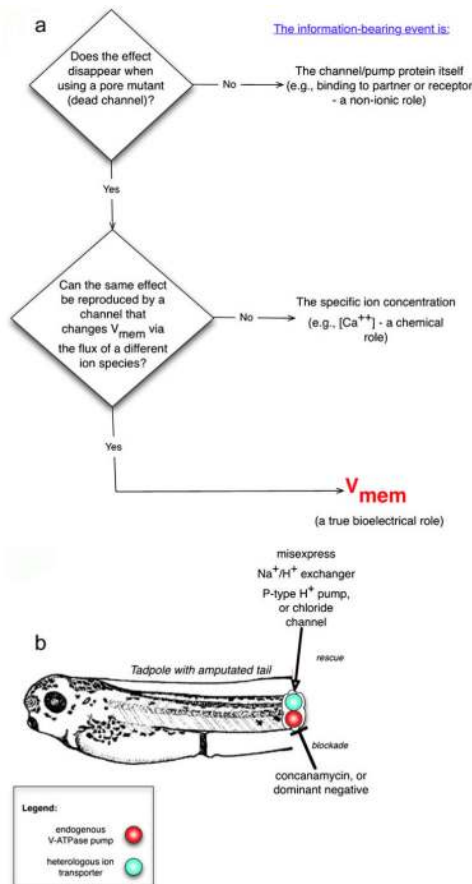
a

The information-bearing event is:

Does the effect disappear when using a pore mutant (dead channel)?

No

The channel/pump protein itself (e.g., binding to partner or receptor - a non-ionic role)

Yes

Can the same effect be reproduced by a channel that changes $V_{mem}$ via the flux of a different ion species?

No

The specific ion concentration (e.g., $[Ca^{++}]$ - a chemical role)

Yes

$V_{mem}$

(a true bioelectrical role)

b

misexpress $Na^{+}/H^{+}$ exchanger P-type $H^{+}$ pump, or chloride channel

Tadpole with amputated tail

rescue

blockade

concanamycin, or dominant negative

Legend:

endogenous V-ATPase pump

heterologous ion transporter